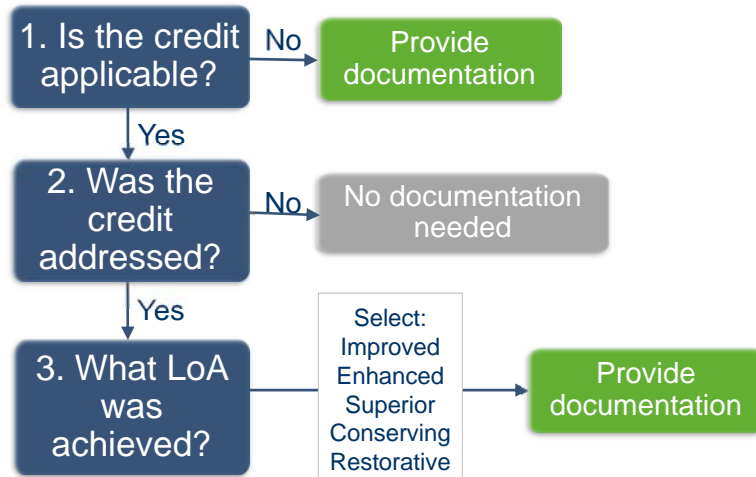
1. Is the credit applicable?

No

Provide documentation

Yes

2. Was the credit addressed?

No

No documentation needed

Yes

3. What LoA was achieved?

Select:
Improved
Enhanced
Superior
Conserving
Restorative

Provide documentation